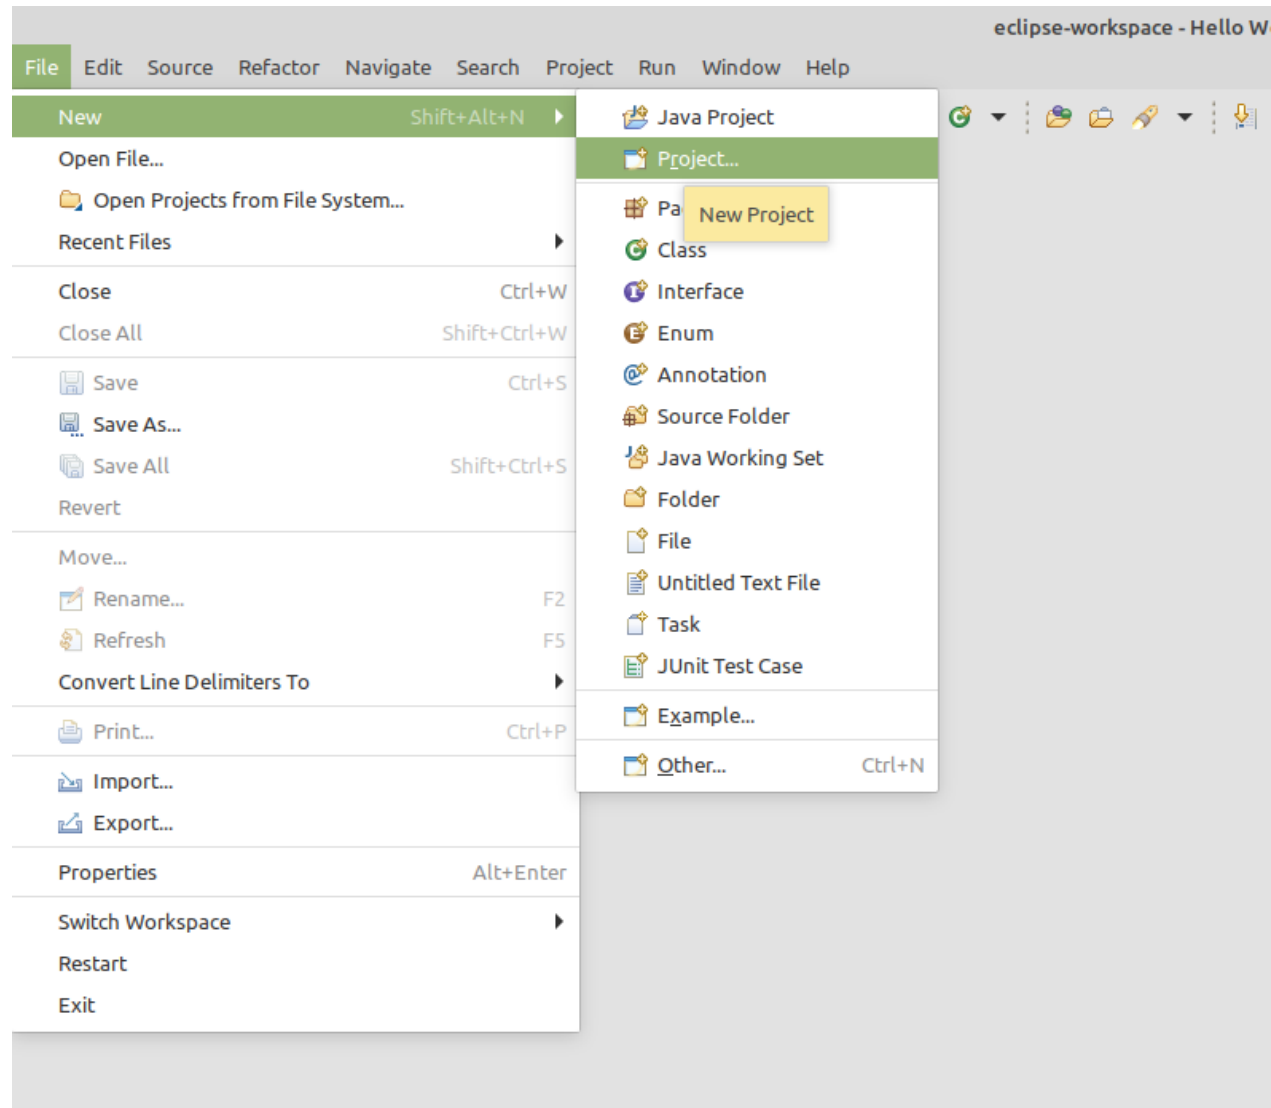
eclipse-workspace - Hello W

File Edit Source Refactor Navigate Search Project Run Window Help

New Shift+Alt+N
Open File...
Open Projects from File System...
Recent Files
Close Ctrl+W
Close All Shift+Ctrl+W
Save Ctrl+S
Save As...
Save All Shift+Ctrl+S
Revert
Move...
Rename... F2
Refresh F5
Convert Line Delimiters To
Print... Ctrl+P
Import...
Export...
Properties Alt+Enter
Switch Workspace
Restart
Exit

Java Project
Project...
Pa
New Project
Class
Interface
Enum
Annotation
Source Folder
Java Working Set
Folder
File
Untitled Text File
Task
JUnit Test Case
Example...
Other... Ctrl+N